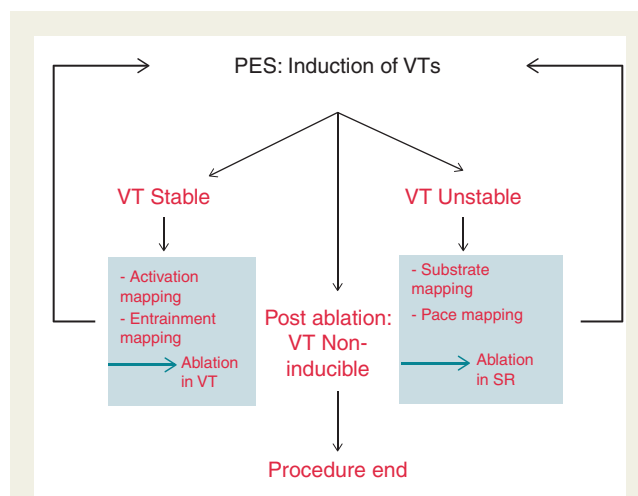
PES: Induction of VTs

VT Stable

VT Unstable

- Activation mapping
- Entrainment mapping

Ablation in VT

Post ablation: VT Non-inducible

- Substrate mapping
- Pace mapping

Ablation in SR

Procedure end